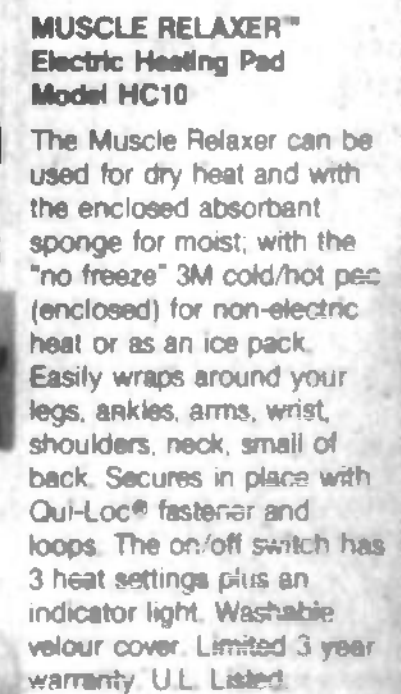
MUSCLE RELAXER™
Electric Heating Pad
Model HC10

The Muscle Relaxer can be used for dry heat and with the enclosed absorbant sponge for moist; with the "no freeze" 3M cold/hot pac (enclosed) for non-electric heat or as an ice pack. Easily wraps around your legs, ankles, arms, wrist, shoulders, neck, small of back. Secures in place with Qui-Loc® fastener and loops. The on/off switch has 3 heat settings plus an indicator light. Washable velour cover. Limited 3 year warranty. U.L. Listed.